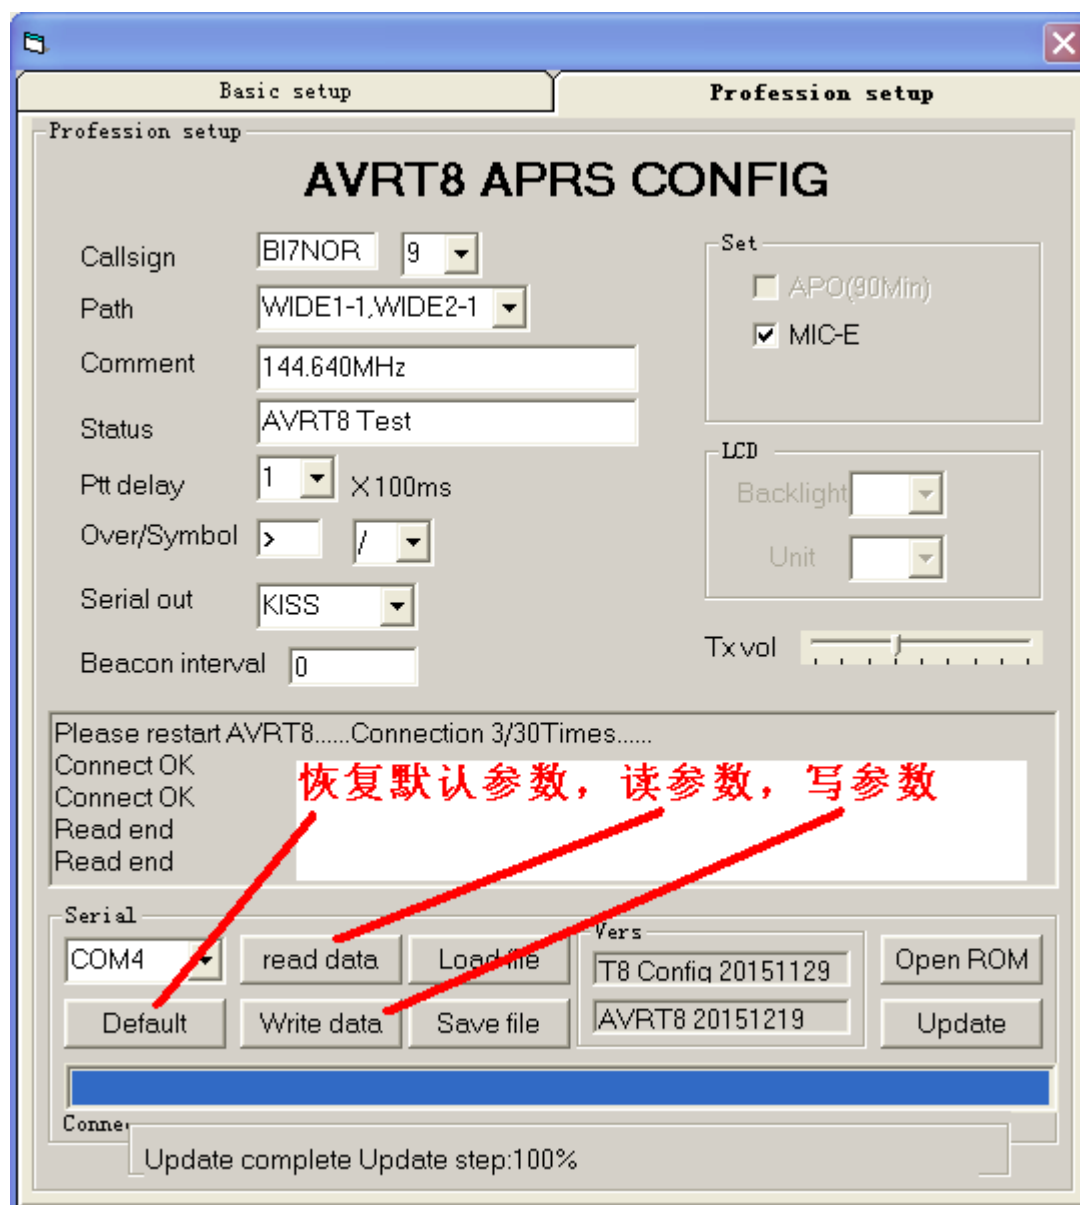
Basic setup

Profession setup

Profession setup

AVRT8 APRS CONFIG

Callsign BI7NOR 9

Path WIDE1-1,WIDE2-1

Comment 144.640MHz

Status AVRT8 Test

Ptt delay 1 X100ms

Over/Symbol > /

Serial out KISS

Beacon interval 0

Set

APO(90Min)

MIC-E

LCD

Backlight

Unit

Tx vol

Please restart AVRT8......Connection 3/30Times......
Connect OK
Connect OK
Read end
Read end

恢复默认参数，读参数，写参数

Serial

COM4

Default

read data

Write data

Load file

Save file

Vers

T8 Config 20151129

AVRT8 20151219

Open ROM

Update

Conne

Update complete Update step:100%